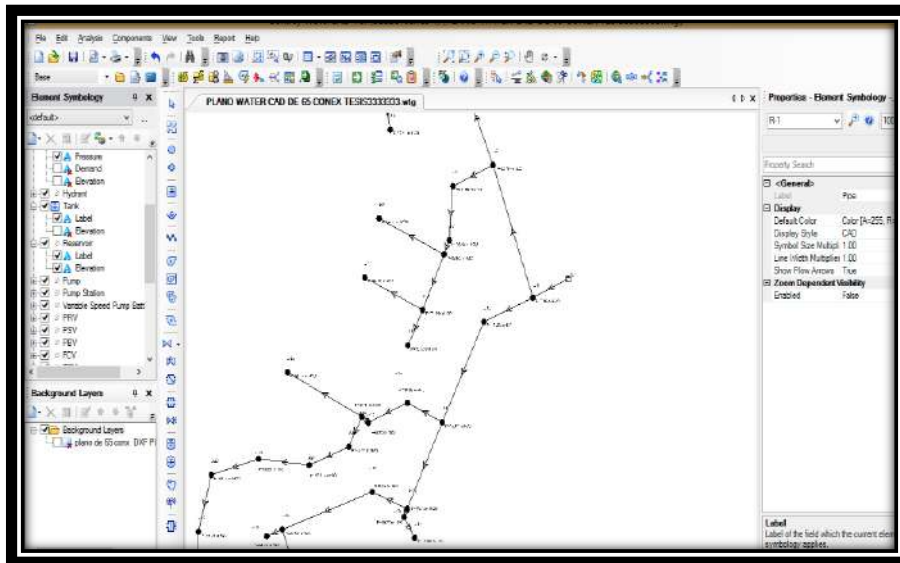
File Edit Analysis Components View Tools Report Help

Base

Element Symbology

<default>

Pressure
Demand
Elevation
Hydrant
Tank
Label
Elevation
Reservoir
Label
Elevation
Pump
Pump Station
Variable Speed Pump Batt
PRV
PSV
PBV
FCV

Background Layers

Background Layers
plano de 65 conex DXF F

PLANO WATER CAD DE 65 CONEX TESIS3333333.wtg

Properties - Element Symbology

R-1

Property Search

<General>
Label Pipe
Display
Default Color Color [A=255, R=
Display Style CAD
Symbol Size Multipl 1.00
Line Width Multiplier 1.00
Show Flow Arrows True
Zoom Dependent Visibility
Enabled False

Label
Label of the field which the current elem symbology applies.